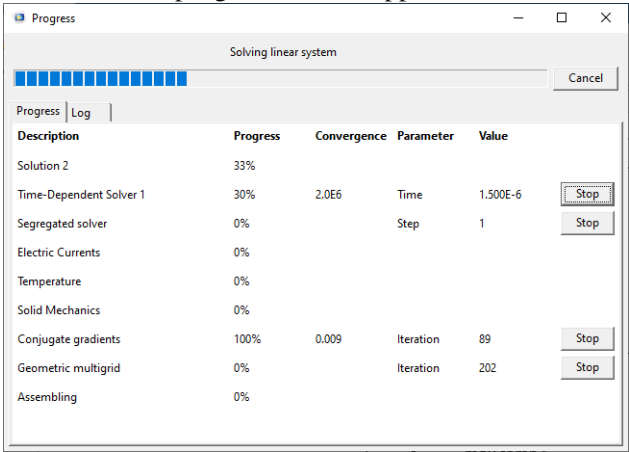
Progress

Solving linear system

Cancel

Progress | Log

| Description | Progress | Convergence | Parameter | Value | |
|---|---|---|---|---|---|
| Solution 2 | 33% | | | | |
| Time-Dependent Solver 1 | 30% | 2.0E6 | Time | 1.500E-6 | Stop |
| Segregated solver | 0% | | Step | 1 | Stop |
| Electric Currents | 0% | | | | |
| Temperature | 0% | | | | |
| Solid Mechanics | 0% | | | | |
| Conjugate gradients | 100% | 0.009 | Iteration | 89 | Stop |
| Geometric multigrid | 0% | | Iteration | 202 | Stop |
| Assembling | 0% | | | | |